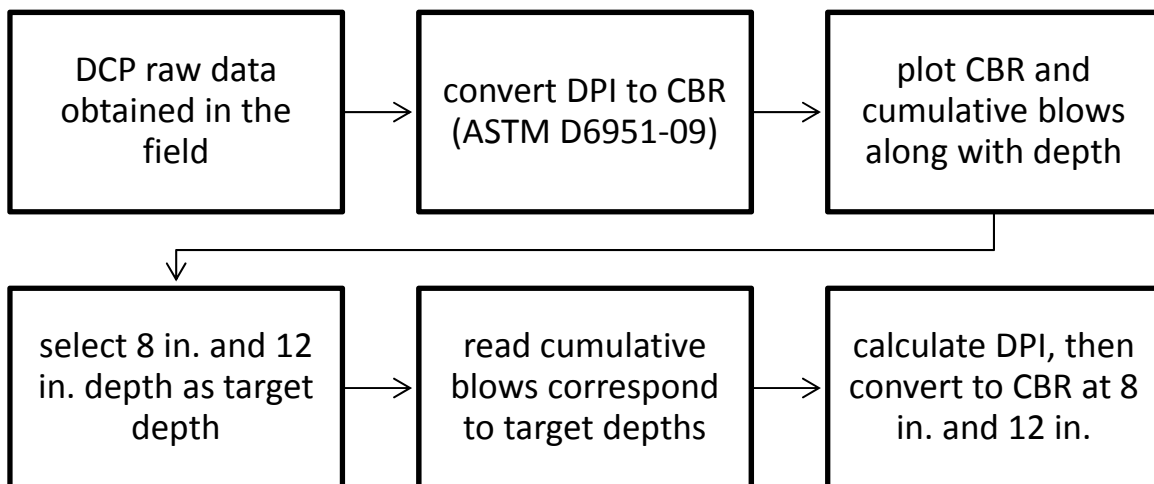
DCP raw data obtained in the field

convert DPI to CBR (ASTM D6951-09)

plot CBR and cumulative blows along with depth

select 8 in. and 12 in. depth as target depth

read cumulative blows correspond to target depths

calculate DPI, then convert to CBR at 8 in. and 12 in.